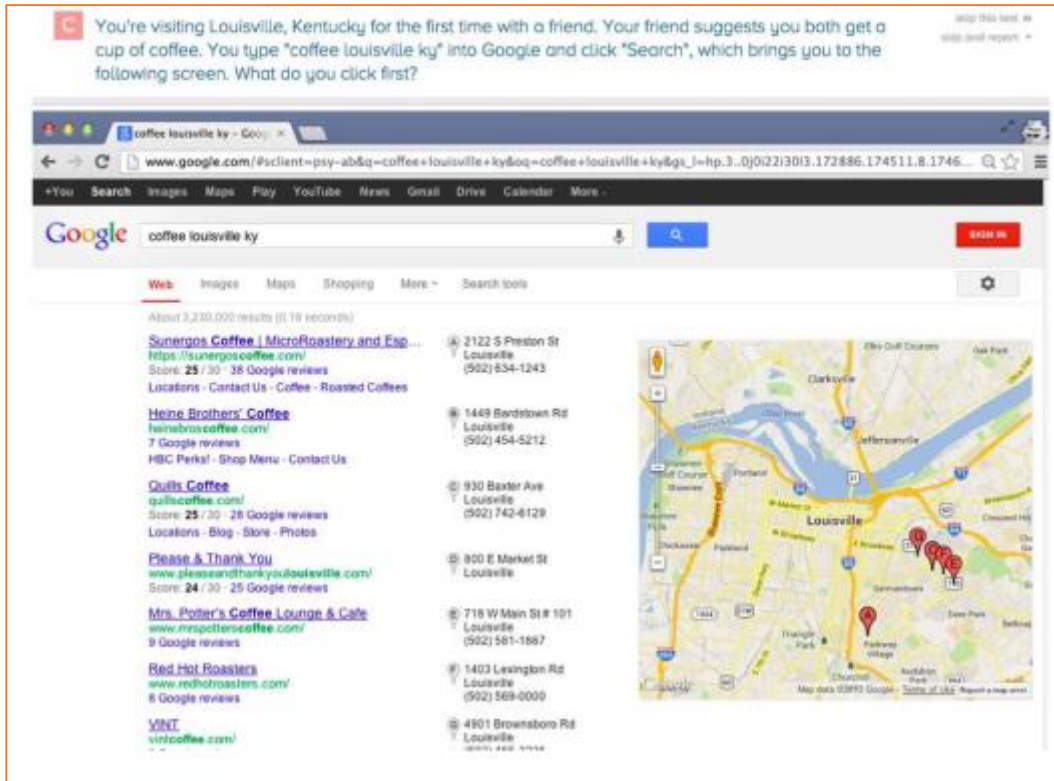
C You're visiting Louisville, Kentucky for the first time with a friend. Your friend suggests you both get a cup of coffee. You type "coffee louisville ky" into Google and click "Search", which brings you to the following screen. What do you click first?

skip this test »
skip and report ▾

coffee louisville ky - Goog ×

www.google.com/#sclient=psy-ab&q=coffee+louisville+ky&oq=coffee+louisville+ky&gs_l=hp.3..0j0i22i30l3.172886.174511.8.1746...

+You Search Images Maps Play YouTube News Gmail Drive Calendar More -

Google coffee louisville ky

SIGN IN

Web Images Maps Shopping More - Search tools

About 3,230,000 results (0.18 seconds)

Sunergos Coffee | MicroRoastery and Esp...
https://sunergoscoffee.com/
Score: 25 / 30 · 38 Google reviews
Locations · Contact Us · Coffee · Roasted Coffees

A 2122 S Preston St Louisville (502) 634-1243

Heine Brothers' Coffee
heinebroscoffee.com/
7 Google reviews
HBC Perks! · Shop Menu · Contact Us

B 1449 Bardstown Rd Louisville (502) 454-5212

Quills Coffee
quillscoffee.com/
Score: 25 / 30 · 28 Google reviews
Locations · Blog · Store · Photos

C 930 Baxter Ave Louisville (502) 742-6129

Please & Thank You
www.pleaseandthankyoulouisville.com/
Score: 24 / 30 · 25 Google reviews

D 800 E Market St Louisville

Mrs. Potter's Coffee Lounge & Cafe
www.mrspotterscoffee.com/
9 Google reviews

E 718 W Main St # 101 Louisville (502) 581-1867

Red Hot Roasters
www.redhotroasters.com/
8 Google reviews

F 1403 Lexington Rd Louisville (502) 569-0000

VINT
vintcoffee.com/

G 4901 Brownsboro Rd Louisville

Clarksville
Jeffersonville
Portland
Louisville
Shawnee
Parkland
Germantown
Triangle Park
Parkway Village
Map data ©2013 Google · Terms of Use · Report a map error